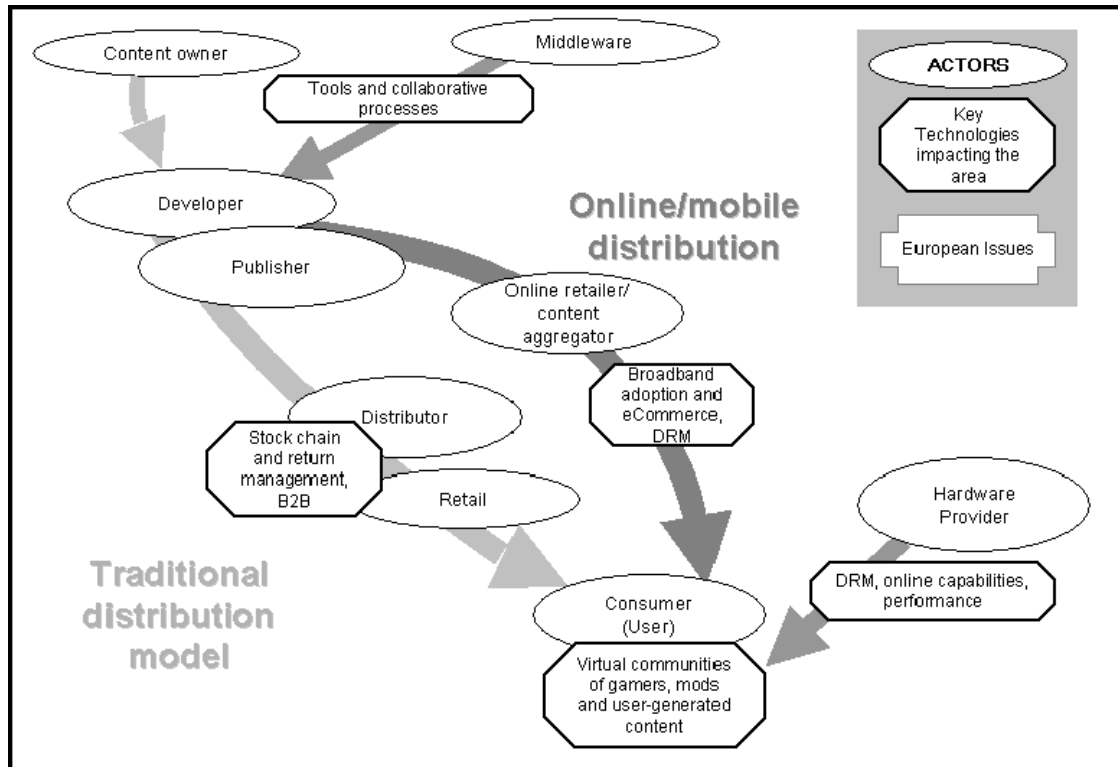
Content owner

Middleware

Tools and collaborative processes

ACTORS

Key Technologies impacting the area

European Issues

Developer

Online/mobile distribution

Publisher

Online retailer/ content aggregator

Broadband adoption and eCommerce, DRM

Distributor

Stock chain and return management, B2B

Retail

Hardware Provider

Traditional distribution model

DRM, online capabilities, performance

Consumer (User)

Virtual communities of gamers, mods and user-generated content